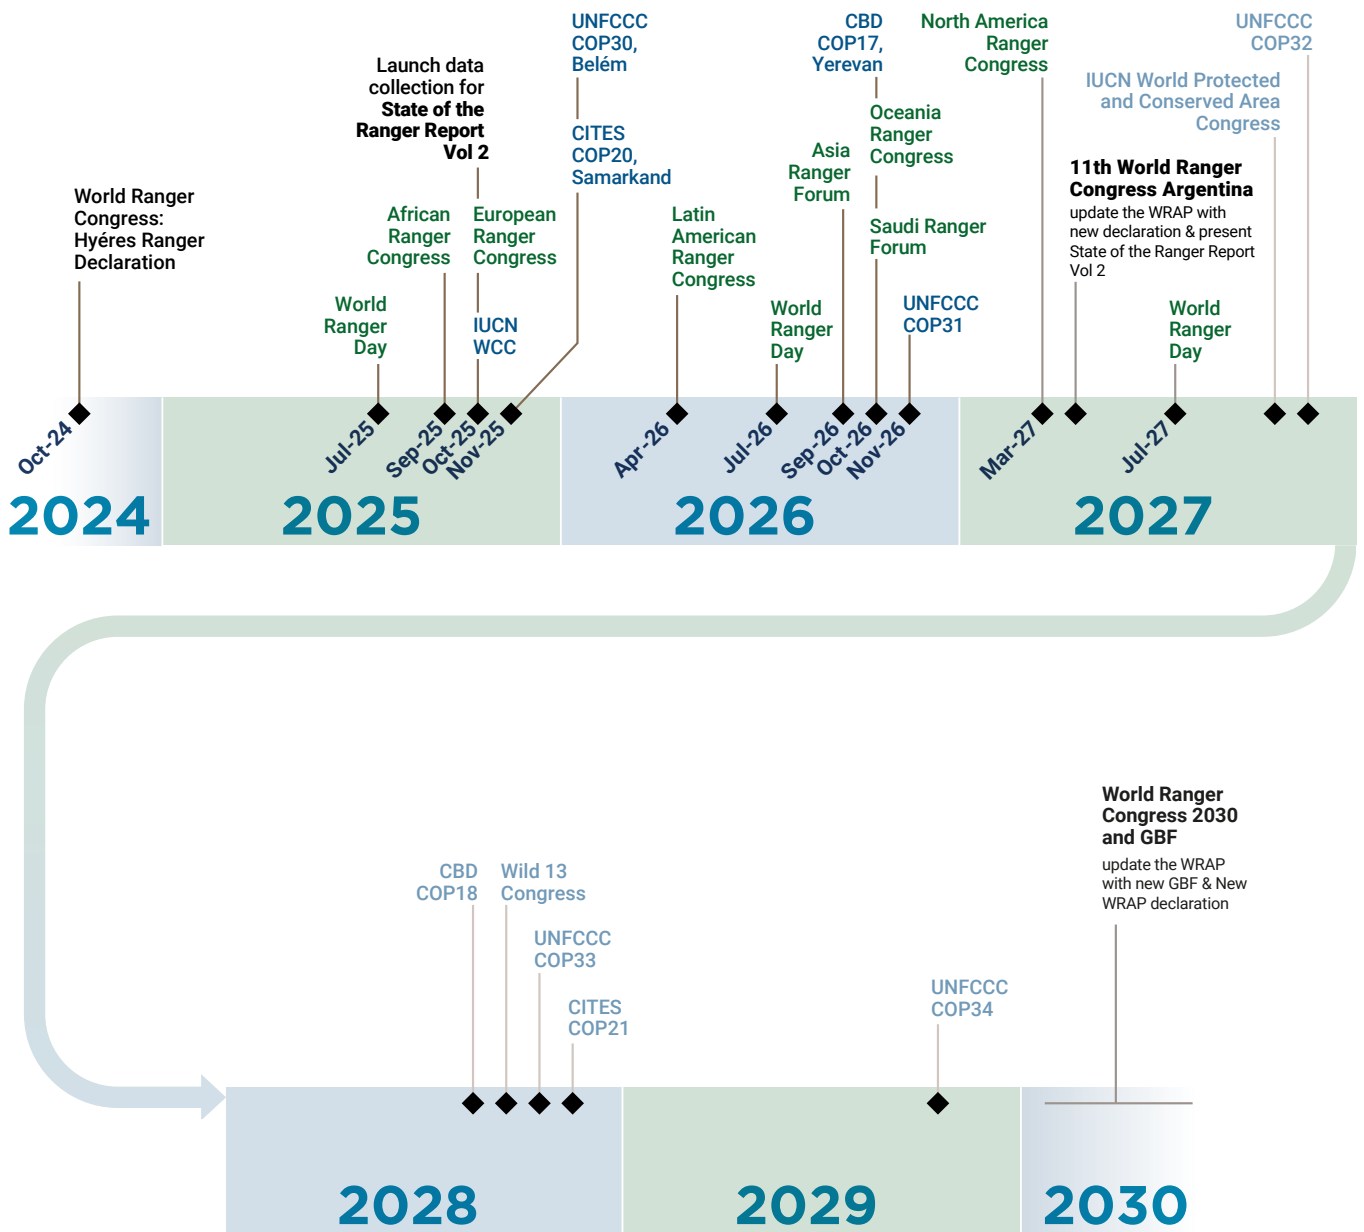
World Ranger Congress: Hyéres Ranger Declaration

Oct-24

2024

World Ranger Day

Jul-25

African Ranger Congress

Sep-25

Launch data collection for State of the Ranger Report Vol 2

European Ranger Congress

IUCN WCC

Oct-25

UNFCCC COP30, Belém

CITES COP20, Samarkand

Nov-25

2025

Latin American Ranger Congress

Apr-26

World Ranger Day

Jul-26

Asia Ranger Forum

Sep-26

CBD COP17, Yerevan

Oceania Ranger Congress

Saudi Ranger Forum

Oct-26

UNFCCC COP31

Nov-26

2026

North America Ranger Congress

Mar-27

11th World Ranger Congress Argentina
update the WRAP with new declaration & present State of the Ranger Report Vol 2

World Ranger Day

Jul-27

IUCN World Protected and Conserved Area Congress

UNFCCC COP32

2027

CBD COP18

Wild 13 Congress

UNFCCC COP33

CITES COP21

2028

UNFCCC COP34

2029

World Ranger Congress 2030 and GBF
update the WRAP with new GBF & New WRAP declaration

2030